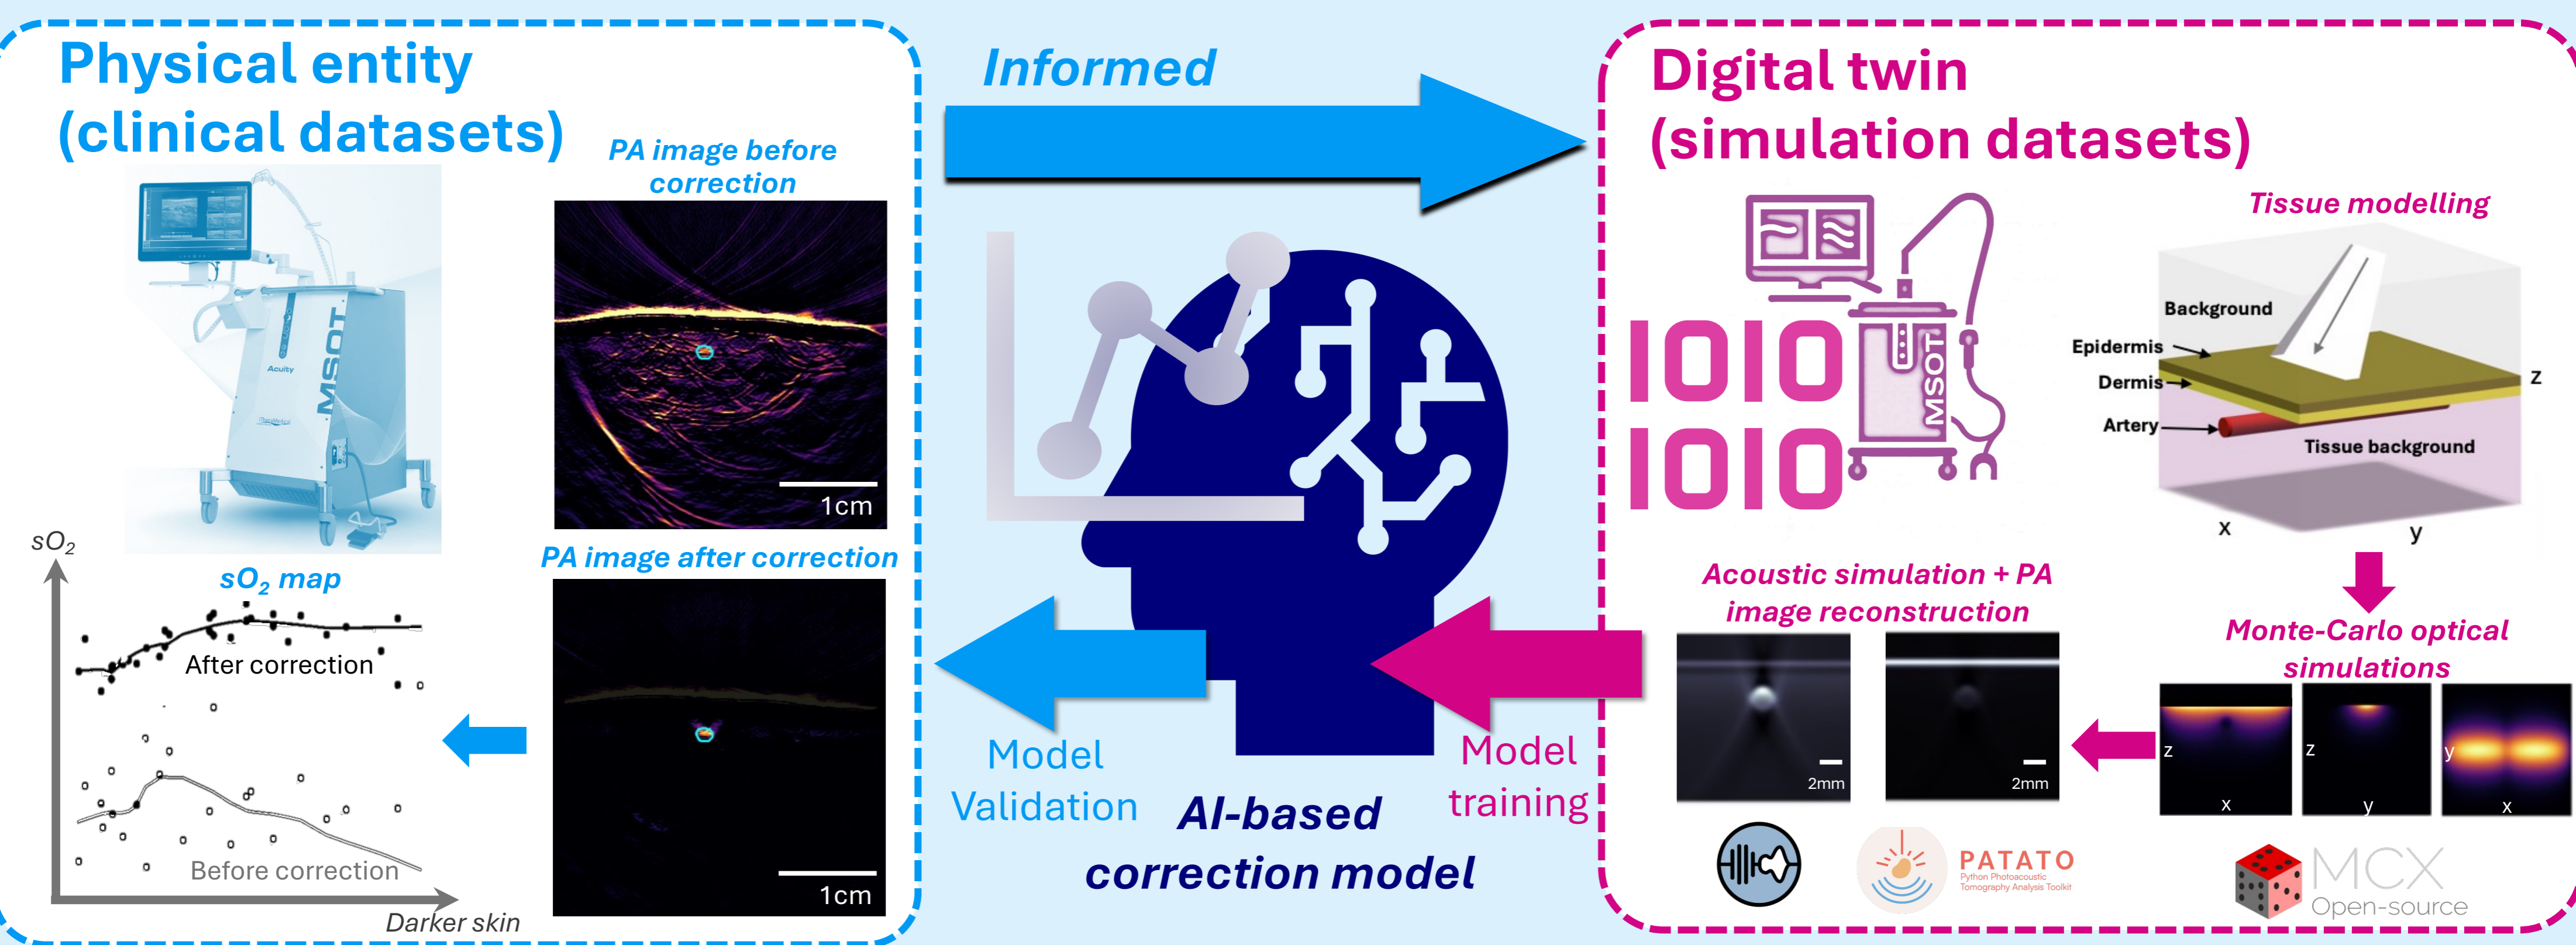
Physical entity (clinical datasets)

PA image before correction

1cm

Acuity

MSOT

$sO_2$

$sO_2$ map

After correction

Before correction

Darker skin

PA image after correction

1cm

Informed

Model Validation

AI-based correction model

Model training

Digital twin (simulation datasets)

1010
1010

MSOT

Tissue modelling

Background

Epidermis

Dermis

Artery

Tissue background

z

x

y

Acoustic simulation + PA image reconstruction

2mm

2mm

Monte-Carlo optical simulations

z

x

z

y

y

x

PATATO
Python Photoacoustic Tomography Analysis Toolkit

MCX
Open-source